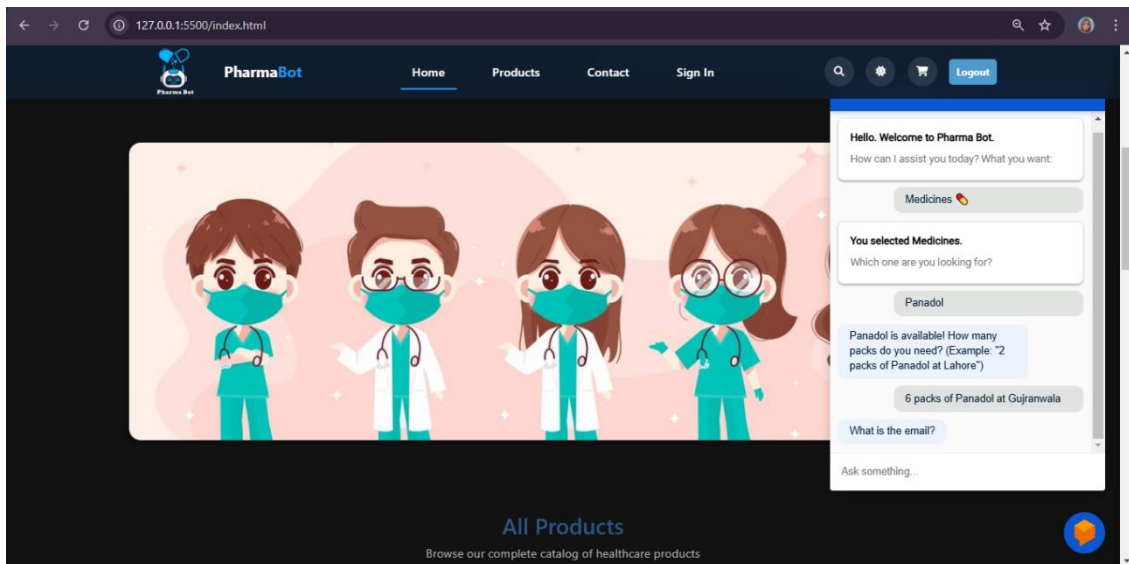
127.0.0.1:5500/index.html

Pharma Bot

PharmaBot

Home

Products

Contact

Sign In

Logout

Hello. Welcome to Pharma Bot.
How can I assist you today? What you want:

Medicines 💊

You selected Medicines.
Which one are you looking for?

Panadol

Panadol is available! How many packs do you need? (Example: "2 packs of Panadol at Lahore")

6 packs of Panadol at Gujranwala

What is the email?

Ask something...

All Products

Browse our complete catalog of healthcare products